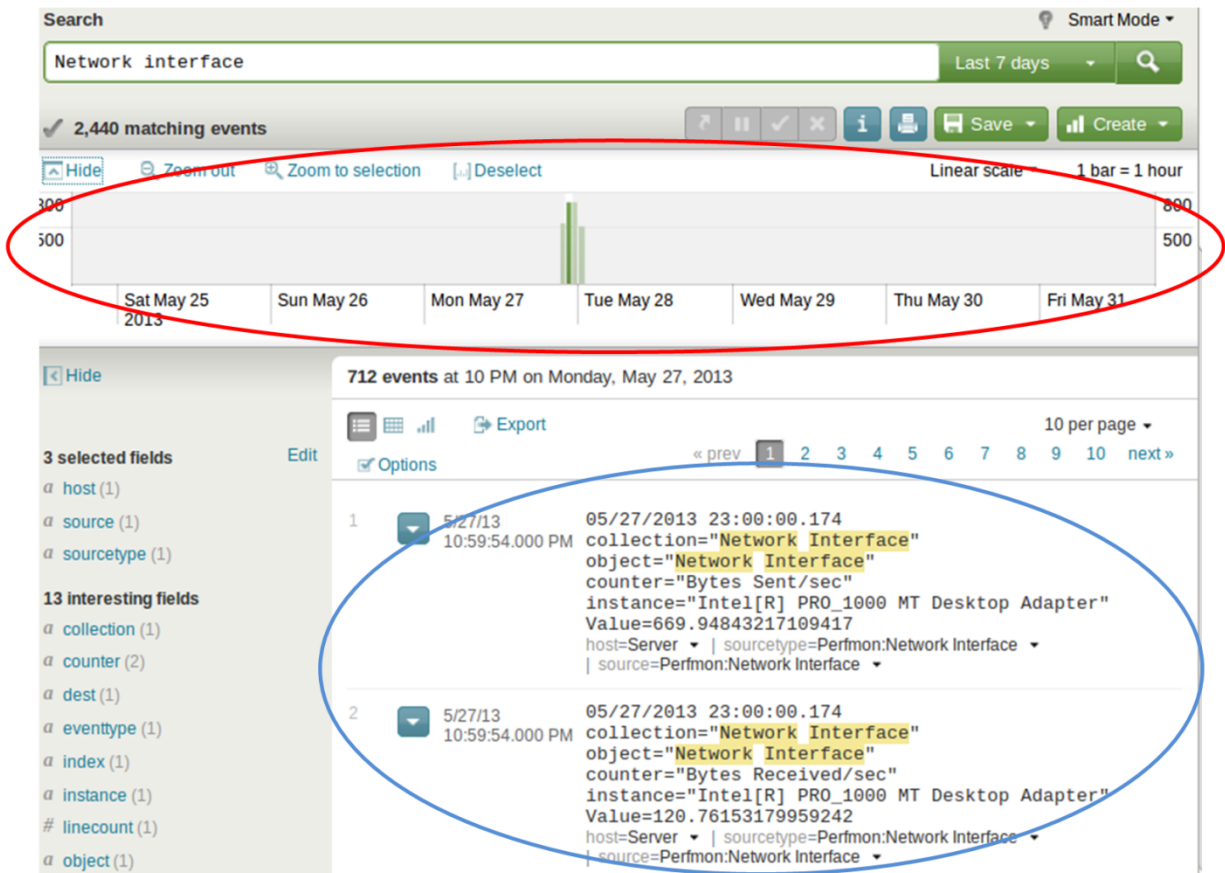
Search

Smart Mode

Network interface

Last 7 days

2,440 matching events

Save

Create

Hide   Zoom out   Zoom to selection   Deselect

Linear scale   1 bar = 1 hour

800   800
500   500

Sat May 25 2013   Sun May 26   Mon May 27   Tue May 28   Wed May 29   Thu May 30   Fri May 31

Hide

712 events at 10 PM on Monday, May 27, 2013

Export

10 per page

Options

« prev   1   2   3   4   5   6   7   8   9   10   next »

3 selected fields   Edit

a host (1)
a source (1)
a sourcetype (1)

13 interesting fields

a collection (1)
a counter (2)
a dest (1)
a eventtype (1)
a index (1)
a instance (1)
# linecount (1)
a object (1)

1   5/27/13 10:59:54.000 PM
05/27/2013 23:00:00.174
collection="Network Interface"
object="Network Interface"
counter="Bytes Sent/sec"
instance="Intel[R] PRO_1000 MT Desktop Adapter"
Value=669.94843217109417
host=Server | sourcetype=Perfmon:Network Interface
| source=Perfmon:Network Interface

2   5/27/13 10:59:54.000 PM
05/27/2013 23:00:00.174
collection="Network Interface"
object="Network Interface"
counter="Bytes Received/sec"
instance="Intel[R] PRO_1000 MT Desktop Adapter"
Value=120.76153179959242
host=Server | sourcetype=Perfmon:Network Interface
| source=Perfmon:Network Interface